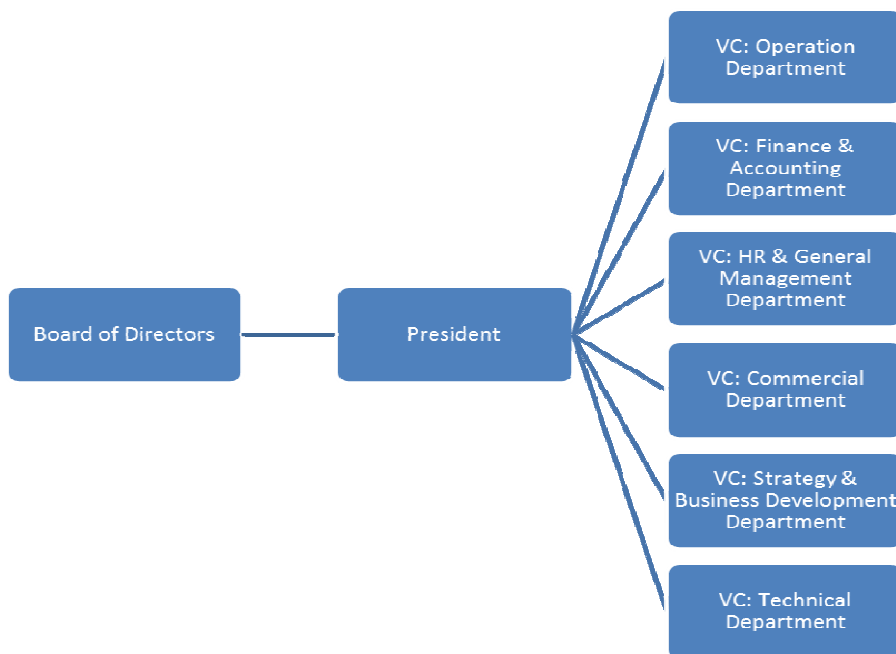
Board of Directors

President

VC: Operation Department

VC: Finance & Accounting Department

VC: HR & General Management Department

VC: Commercial Department

VC: Strategy & Business Development Department

VC: Technical Department